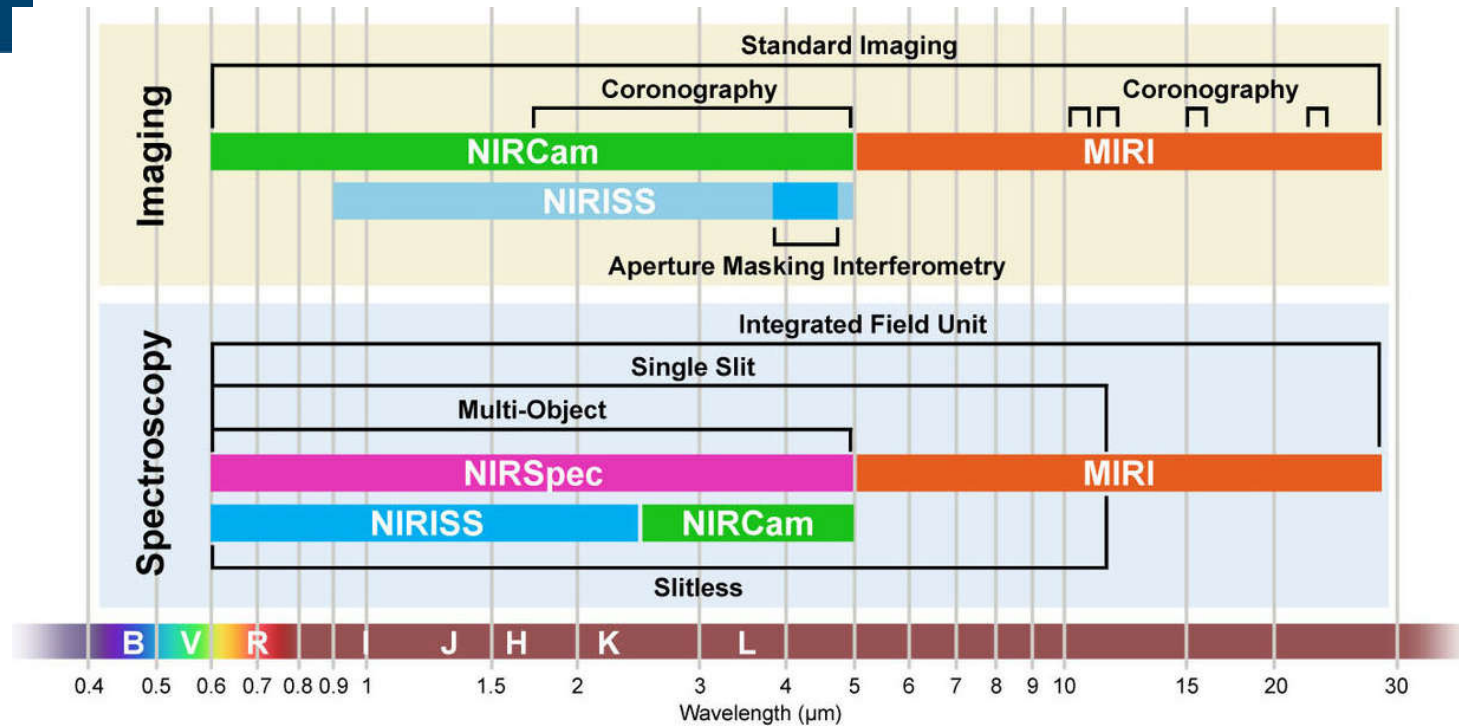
Imaging

Standard Imaging

Coronography

Coronography

NIRCam

MIRI

NIRISS

Aperture Masking Interferometry

Spectroscopy

Integrated Field Unit

Single Slit

Multi-Object

NIRSpec

MIRI

NIRISS

NIRCam

Slitless

B V R I J H K L

0.4 0.5 0.6 0.7 0.8 0.9 1 1.5 2 3 4 5 6 7 8 9 10 15 20 30

Wavelength (µm)